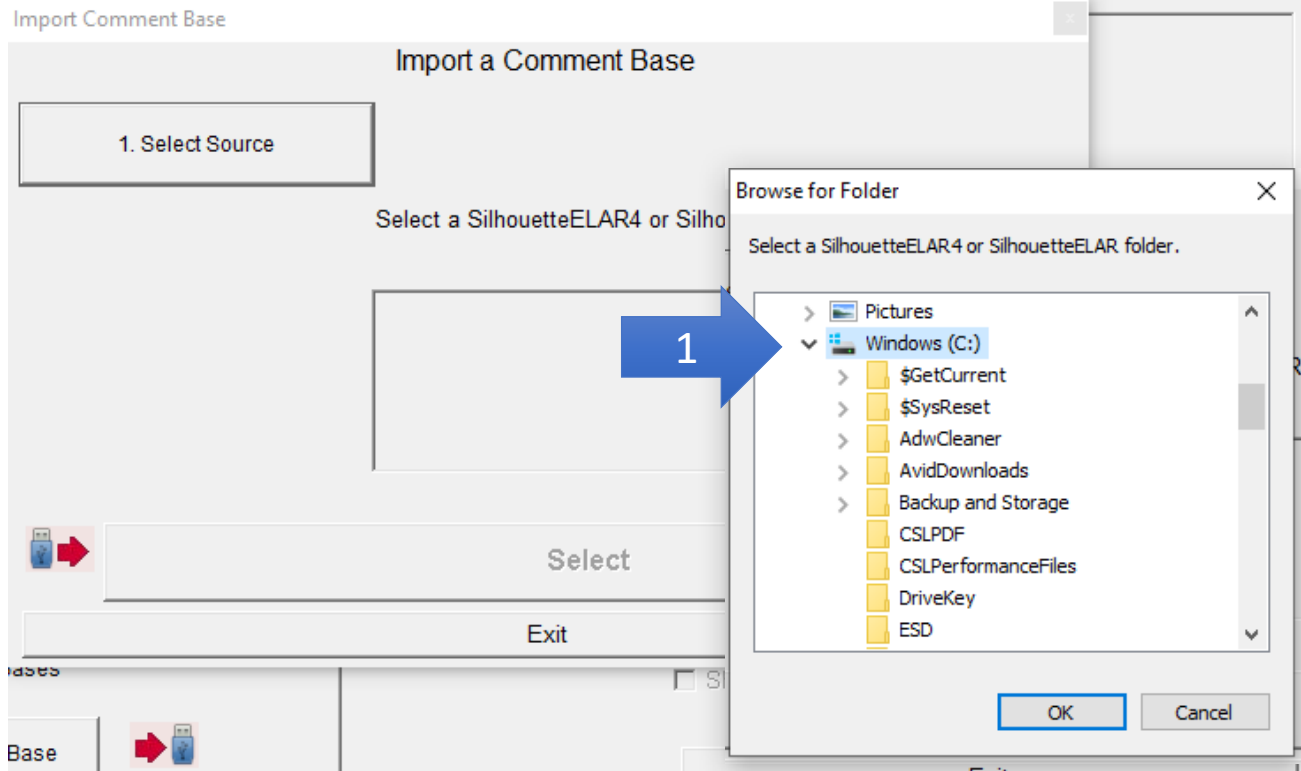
Import Comment Base

Import a Comment Base

1. Select Source

Select a SilhouetteELAR4 or Silho

Select

Exit

bases

Base

Sl

Browse for Folder

Select a SilhouetteELAR4 or SilhouetteELAR folder.

1

Pictures
Windows (C:)
$GetCurrent
$SysReset
AdwCleaner
AvidDownloads
Backup and Storage
CSLPDF
CSLPerformanceFiles
DriveKey
ESD

OK

Cancel